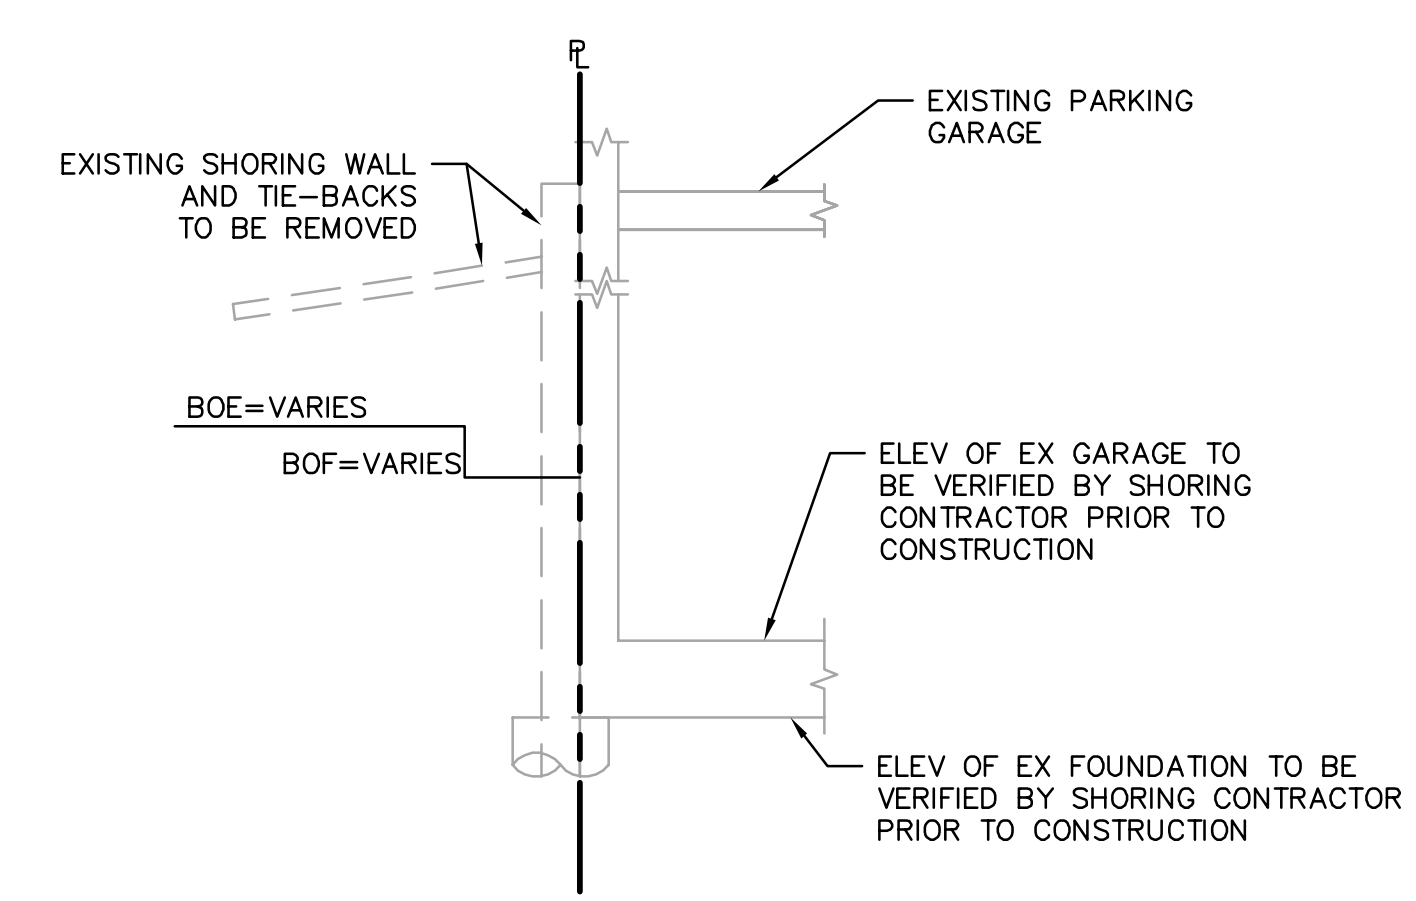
PL

EXISTING PARKING GARAGE

EXISTING SHORING WALL AND TIE–BACKS TO BE REMOVED

BOE=VARIES

BOF=VARIES

ELEV OF EX GARAGE TO BE VERIFIED BY SHORING CONTRACTOR PRIOR TO CONSTRUCTION

ELEV OF EX FOUNDATION TO BE VERIFIED BY SHORING CONTRACTOR PRIOR TO CONSTRUCTION